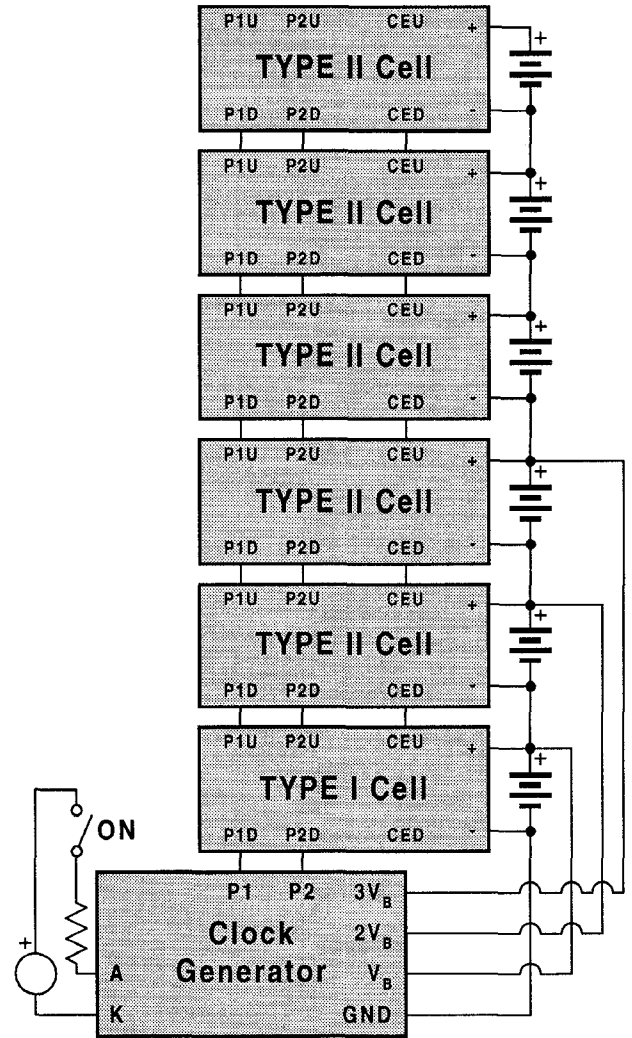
P1U P2U CEU +
TYPE II Cell
P1D P2D CED -
+

P1U P2U CEU +
TYPE II Cell
P1D P2D CED -
+

P1U P2U CEU +
TYPE II Cell
P1D P2D CED -
+

P1U P2U CEU +
TYPE II Cell
P1D P2D CED -
+

P1U P2U CEU +
TYPE II Cell
P1D P2D CED -
+

P1U P2U CEU +
TYPE I Cell
P1D P2D CED -
+

ON
+

P1 P2 $3V_B$
Clock $2V_B$
A Generator $V_B$
K GND